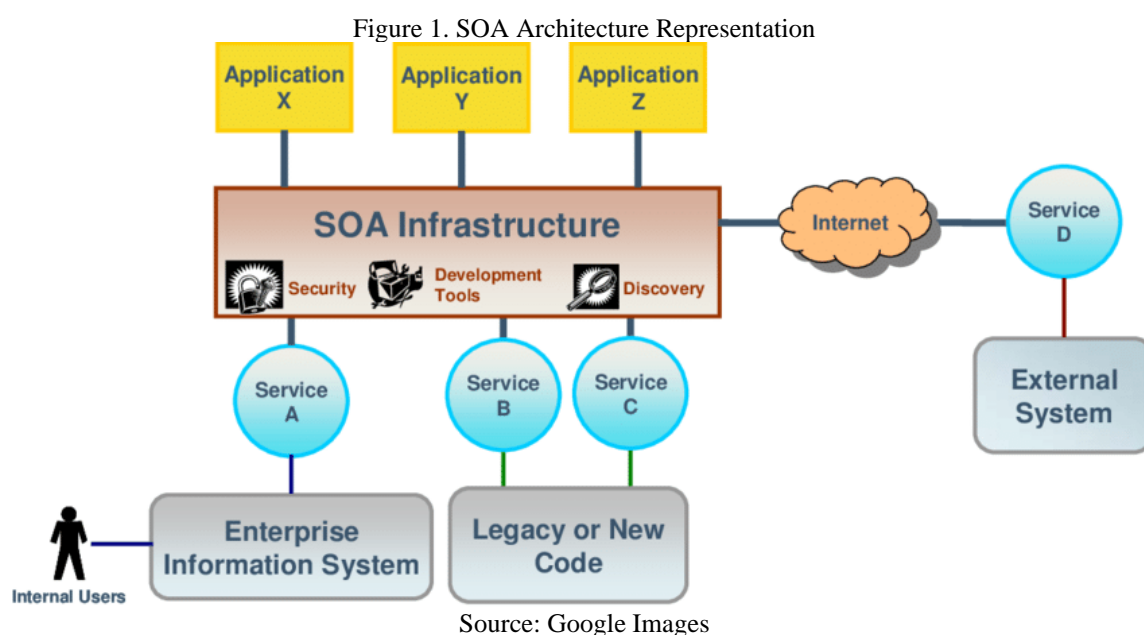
Figure 1. SOA Architecture Representation

Application X

Application Y

Application Z

SOA Infrastructure

Security

Development Tools

Discovery

Internet

Service D

External System

Service A

Service B

Service C

Internal Users

Enterprise Information System

Legacy or New Code

Source: Google Images